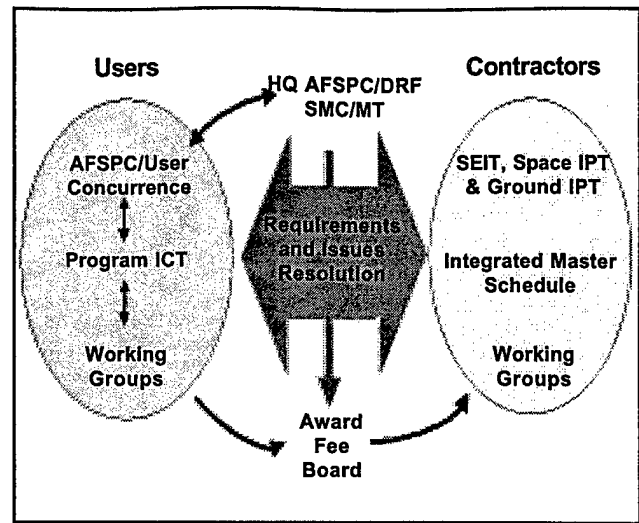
Users

HQ AFSPC/DRF
SMC/MT

Contractors

AFSPC/User Concurrence

Program ICT

Working Groups

Requirements and Issues Resolution

SEIT, Space IPT & Ground IPT

Integrated Master Schedule

Working Groups

Award Fee Board